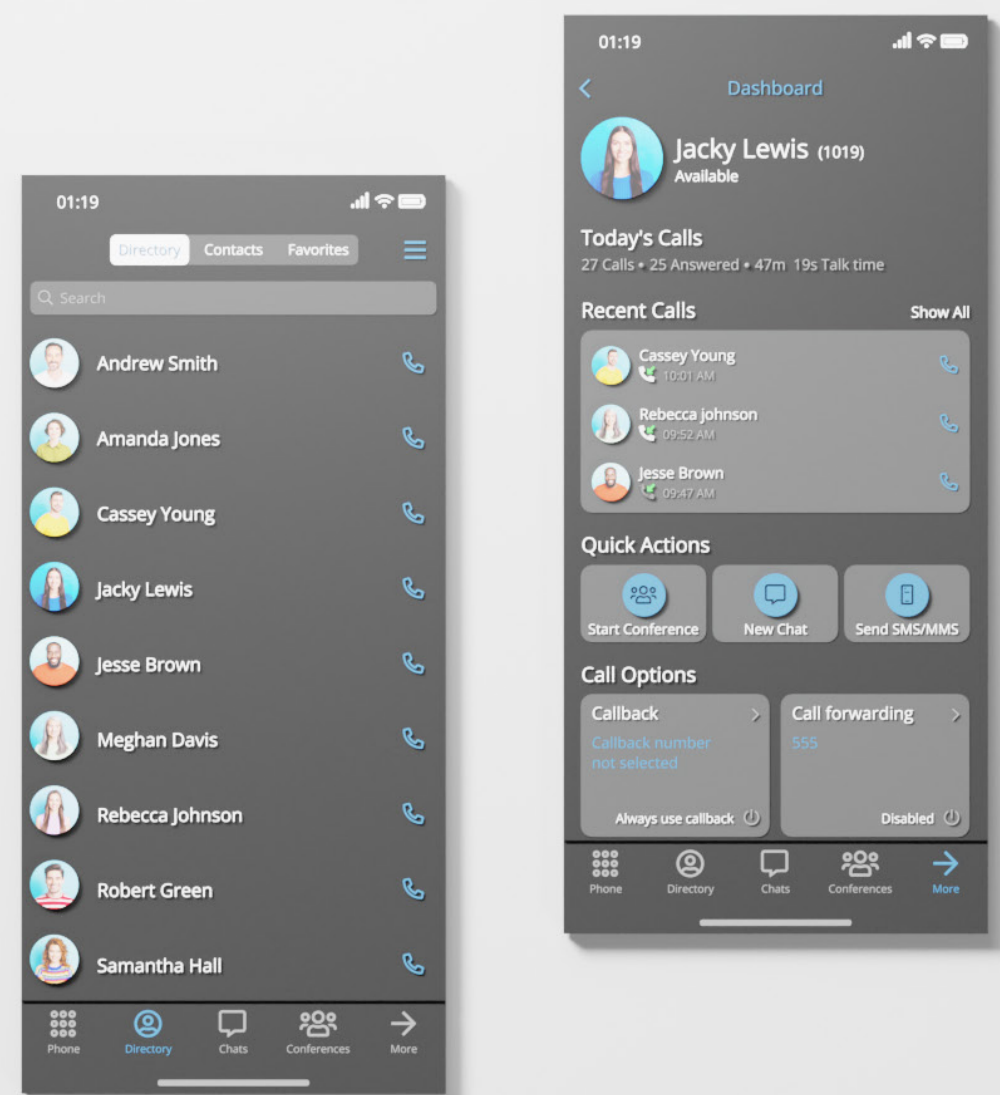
01:19

Directory Contacts Favorites

Search

Andrew Smith

Amanda Jones

Cassey Young

Jacky Lewis

Jesse Brown

Meghan Davis

Rebecca Johnson

Robert Green

Samantha Hall

Phone Directory Chats Conferences More

01:19

Dashboard

Jacky Lewis (1019)
Available

Today's Calls
27 Calls • 25 Answered • 47m 19s Talk time

Recent Calls Show All

Cassey Young
10:01 AM

Rebecca johnson
09:52 AM

Jesse Brown
09:47 AM

Quick Actions

Start Conference New Chat Send SMS/MMS

Call Options

Callback
Callback number not selected
Always use callback

Call forwarding
555
Disabled

Phone Directory Chats Conferences More